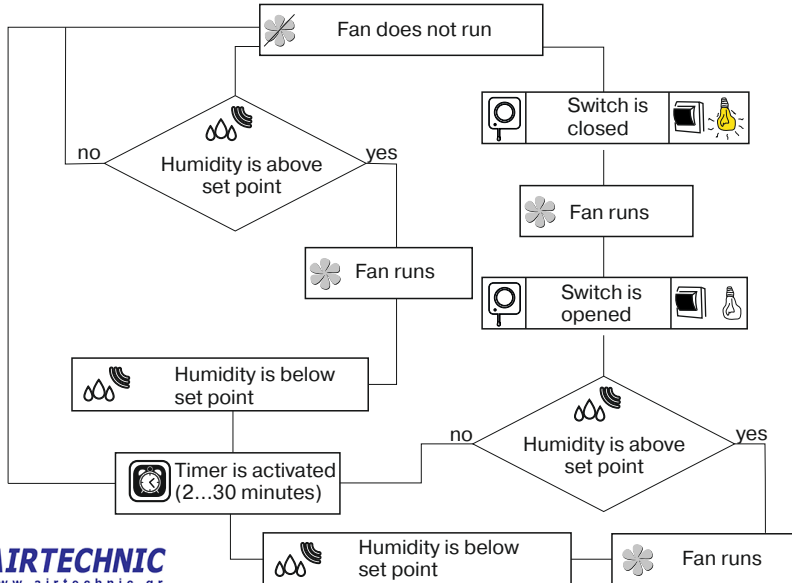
Fan does not run

Switch is closed

no

Humidity is above set point

yes

Fan runs

Fan runs

Switch is opened

Humidity is below set point

no

Humidity is above set point

yes

Timer is activated (2...30 minutes)

AIRTECHNIC
www.airtechnic.gr

Humidity is below set point

Fan runs